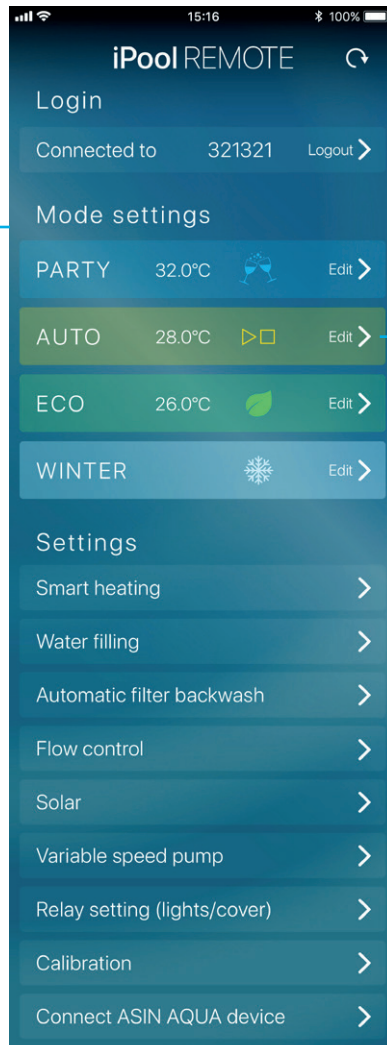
15:16
100%

iPool REMOTE

Login

Connected to 321321 Logout

Mode settings

PARTY 32.0°C Edit

AUTO 28.0°C Edit

ECO 26.0°C Edit

WINTER Edit

Settings

Smart heating

Water filling

Automatic filter backwash

Flow control

Solar

Variable speed pump

Relay setting (lights/cover)

Calibration

Connect ASIN AQUA device